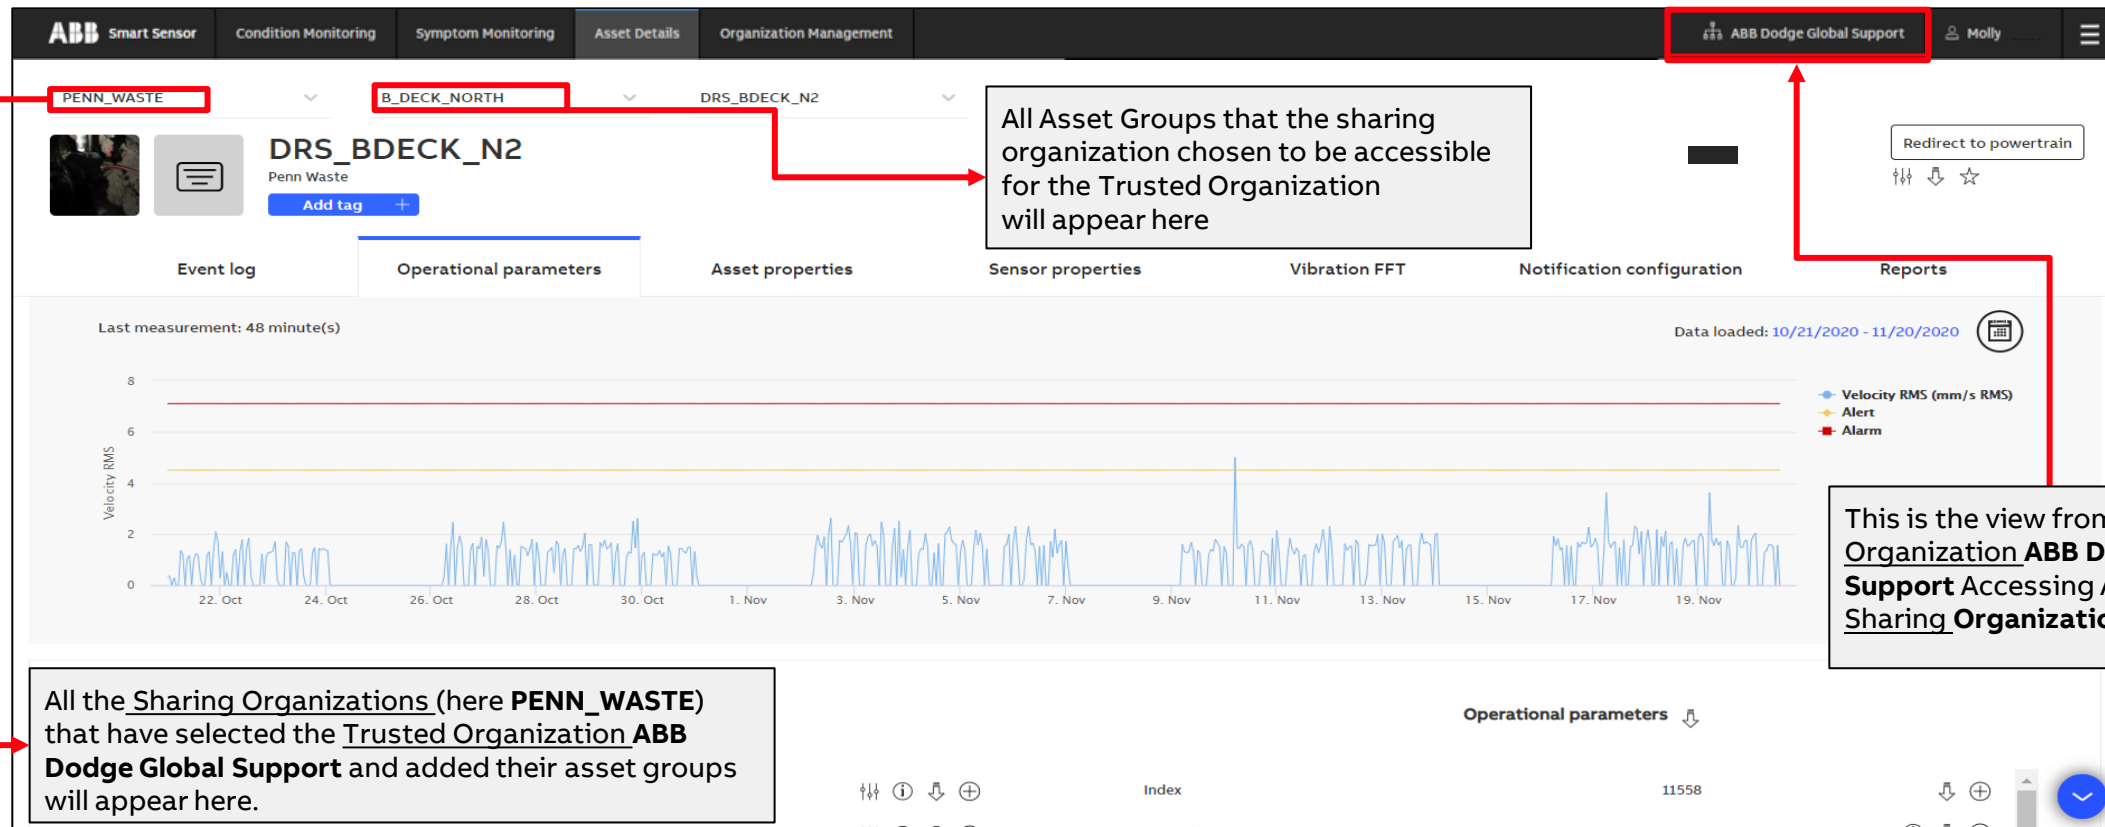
ABB Smart Sensor | Condition Monitoring | Symptom Monitoring | Asset Details | Organization Management | ABB Dodge Global Support | Molly

PENN_WASTE
B_DECK_NORTH
DRS_BDECK_N2

All Asset Groups that the sharing organization chosen to be accessible for the Trusted Organization will appear here

DRS_BDECK_N2
Penn Waste
Add tag +

Redirect to powertrain

Event log | Operational parameters | Asset properties | Sensor properties | Vibration FFT | Notification configuration | Reports

Last measurement: 48 minute(s)

Data loaded: 10/21/2020 - 11/20/2020

Velocity RMS (mm/s RMS)
Alert
Alarm

Velocity RMS

8
6
4
2
0

22. Oct 24. Oct 26. Oct 28. Oct 30. Oct 1. Nov 3. Nov 5. Nov 7. Nov 9. Nov 11. Nov 13. Nov 15. Nov 17. Nov 19. Nov

This is the view fro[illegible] Organization ABB D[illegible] Support Accessing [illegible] Sharing Organizati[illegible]

All the Sharing Organizations (here **PENN_WASTE**) that have selected the Trusted Organization **ABB Dodge Global Support** and added their asset groups will appear here.

Operational parameters

Index 11558